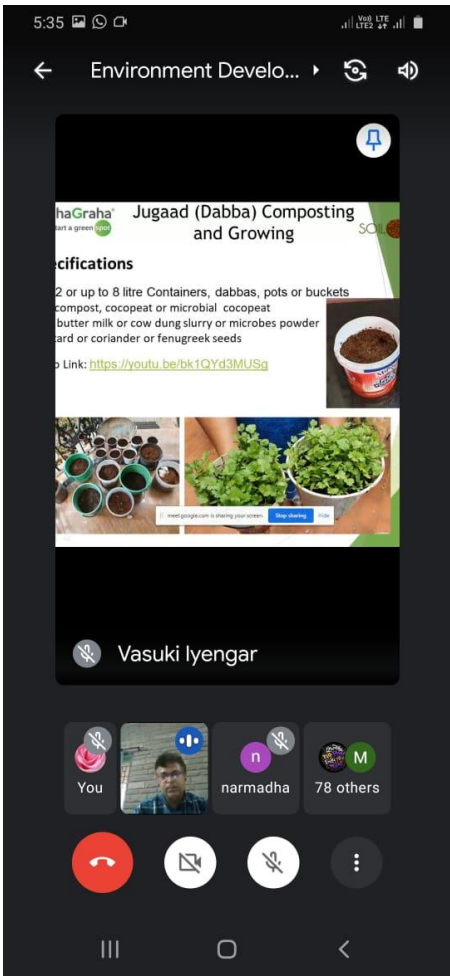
5:35

Vo) LTE LTE2

Environment Develo...

haGraha
tart a green spot

Jugaad (Dabba) Composting and Growing

SOIL

ecifications

2 or up to 8 litre Containers, dabbas, pots or buckets
compost, cocopeat or microbial cocopeat
butter milk or cow dung slurry or microbes powder
ard or coriander or fenugreek seeds

Link: https://youtu.be/bk1QYd3MUSg

meet.google.com is sharing your screen. Stop sharing Hide

Vasuki Iyengar

You

n

narmadha

M

78 others